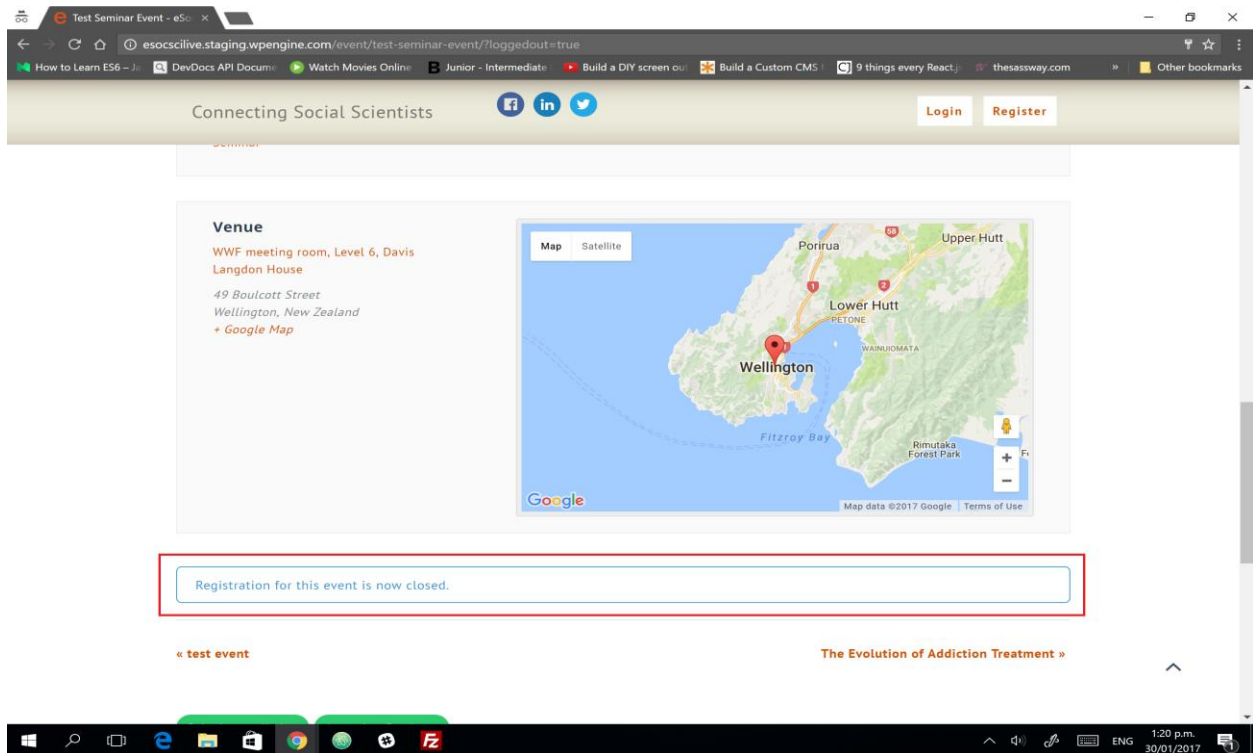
Test Seminar Event - eSo ×

esocscilive.staging.wpengine.com/event/test-seminar-event/?loggedout=true

How to Learn ES6 – Ja | DevDocs API Docume | Watch Movies Online | Junior - Intermediate | Build a DIY screen ou | Build a Custom CMS | 9 things every React.j | thesassway.com | » | Other bookmarks

Connecting Social Scientists

Login Register

Venue

WWF meeting room, Level 6, Davis Langdon House

49 Boulcott Street
Wellington, New Zealand
+ Google Map

Map Satellite

Porirua
Upper Hutt
Lower Hutt
PETONE
WAINUIOMATA
Wellington
Fitzroy Bay
Rimutaka Forest Park

Google
Map data ©2017 Google | Terms of Use

Registration for this event is now closed.

« test event

The Evolution of Addiction Treatment »

ENG 1:20 p.m. 30/01/2017